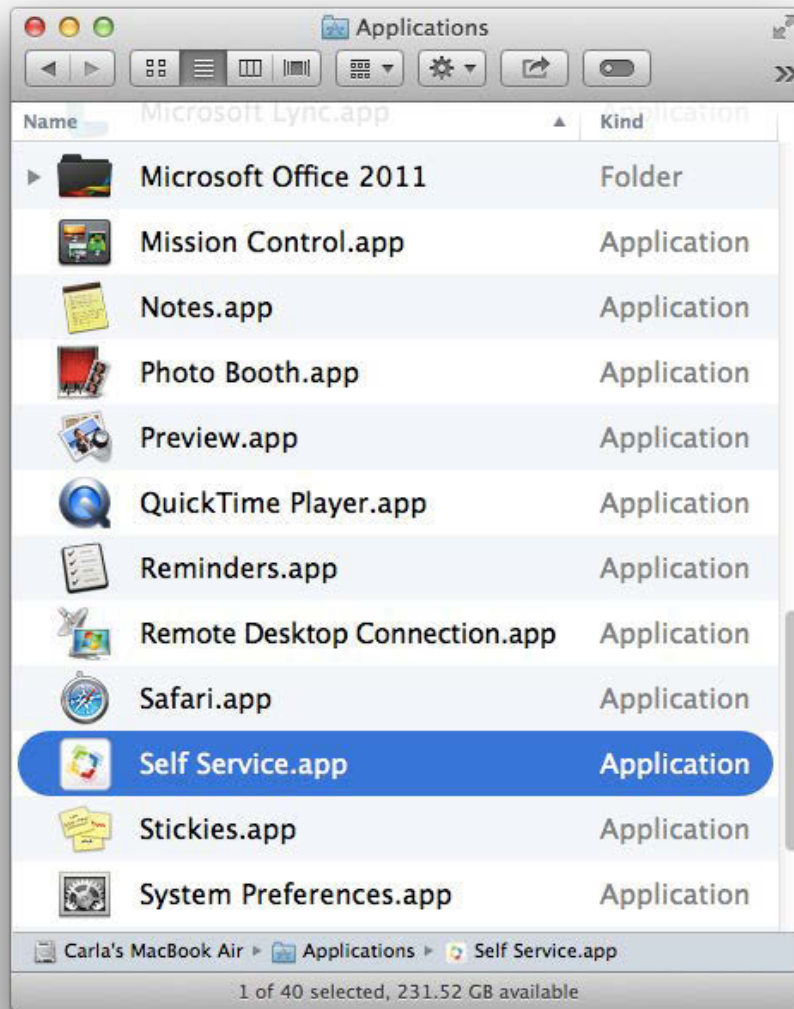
Applications

| Name | Kind |
|---|---|
| Microsoft Lync.app | Application |
| Microsoft Office 2011 | Folder |
| Mission Control.app | Application |
| Notes.app | Application |
| Photo Booth.app | Application |
| Preview.app | Application |
| QuickTime Player.app | Application |
| Reminders.app | Application |
| Remote Desktop Connection.app | Application |
| Safari.app | Application |
| Self Service.app | Application |
| Stickies.app | Application |
| System Preferences.app | Application |

Carla's MacBook Air ▸ Applications ▸ Self Service.app

1 of 40 selected, 231.52 GB available